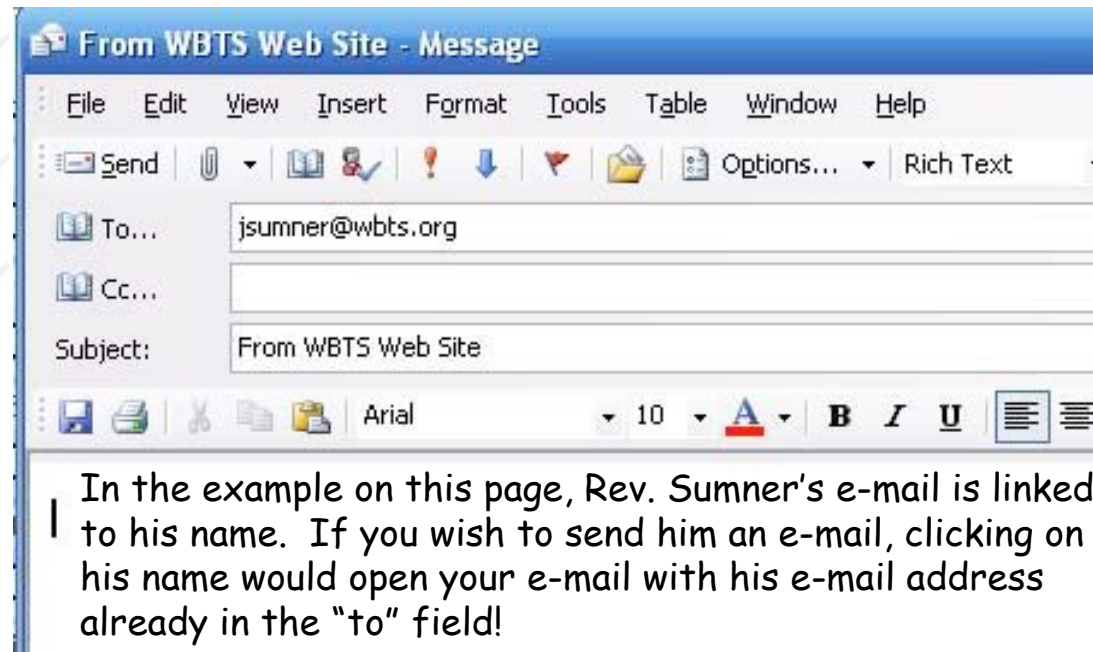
From WBTS Web Site - Message

File Edit View Insert Format Tools Table Window Help

Send Options... Rich Text

To... jsumner@wbts.org

Cc...

Subject: From WBTS Web Site

Arial 10 A B I U

In the example on this page, Rev. Sumner's e-mail is linked to his name. If you wish to send him an e-mail, clicking on his name would open your e-mail with his e-mail address already in the "to" field!